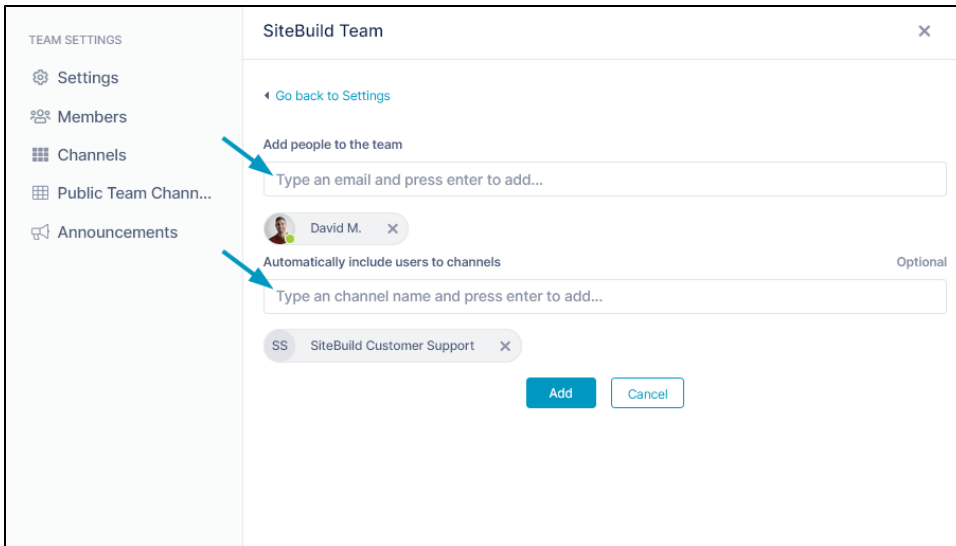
TEAM SETTINGS

Settings

Members

Channels

Public Team Chann...

Announcements

SiteBuild Team

×

Go back to Settings

Add people to the team

Type an email and press enter to add...

David M. ×

Automatically include users to channels

Optional

Type an channel name and press enter to add...

SS SiteBuild Customer Support ×

Add

Cancel